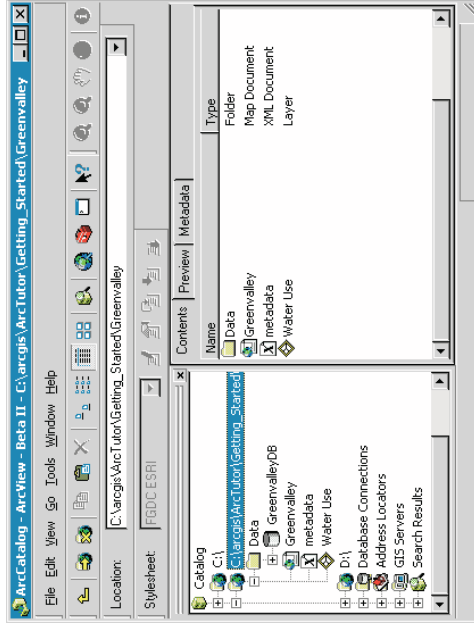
ArcCatalog - ArcView - Beta II - C:\arcgis\ArcTutor\Getting_Started\Greenvalley

File Edit View Go Tools Window Help

Location: C:\arcgis\ArcTutor\Getting_Started\Greenvalley

Stylesheet: FGDC ESRI

Catalog
C:\
C:\arcgis\ArcTutor\Getting_Started\
Data
GreenvalleyDB
Greenvalley
metadata
Water Use
D:\
Database Connections
Address Locators
GIS Servers
Search Results

Contents | Preview | Metadata

| Name | Type |
|---|---|
| Data | Folder |
| Greenvalley | Map Document |
| metadata | XML Document |
| Water Use | Layer |